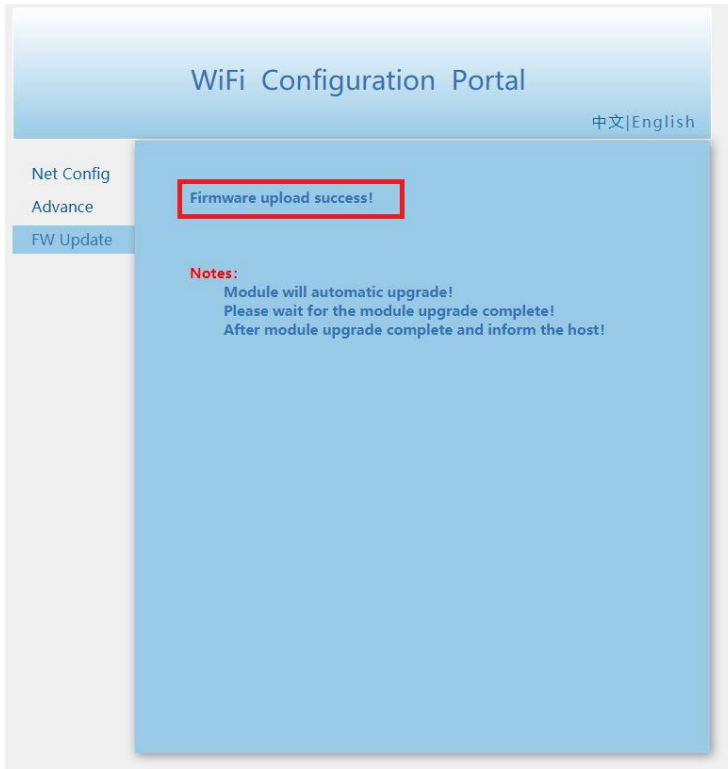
WiFi Configuration Portal

中文|English

Net Config

Advance

FW Update

Firmware upload success!

Notes:

Module will automatic upgrade!

Please wait for the module upgrade complete!

After module upgrade complete and inform the host!